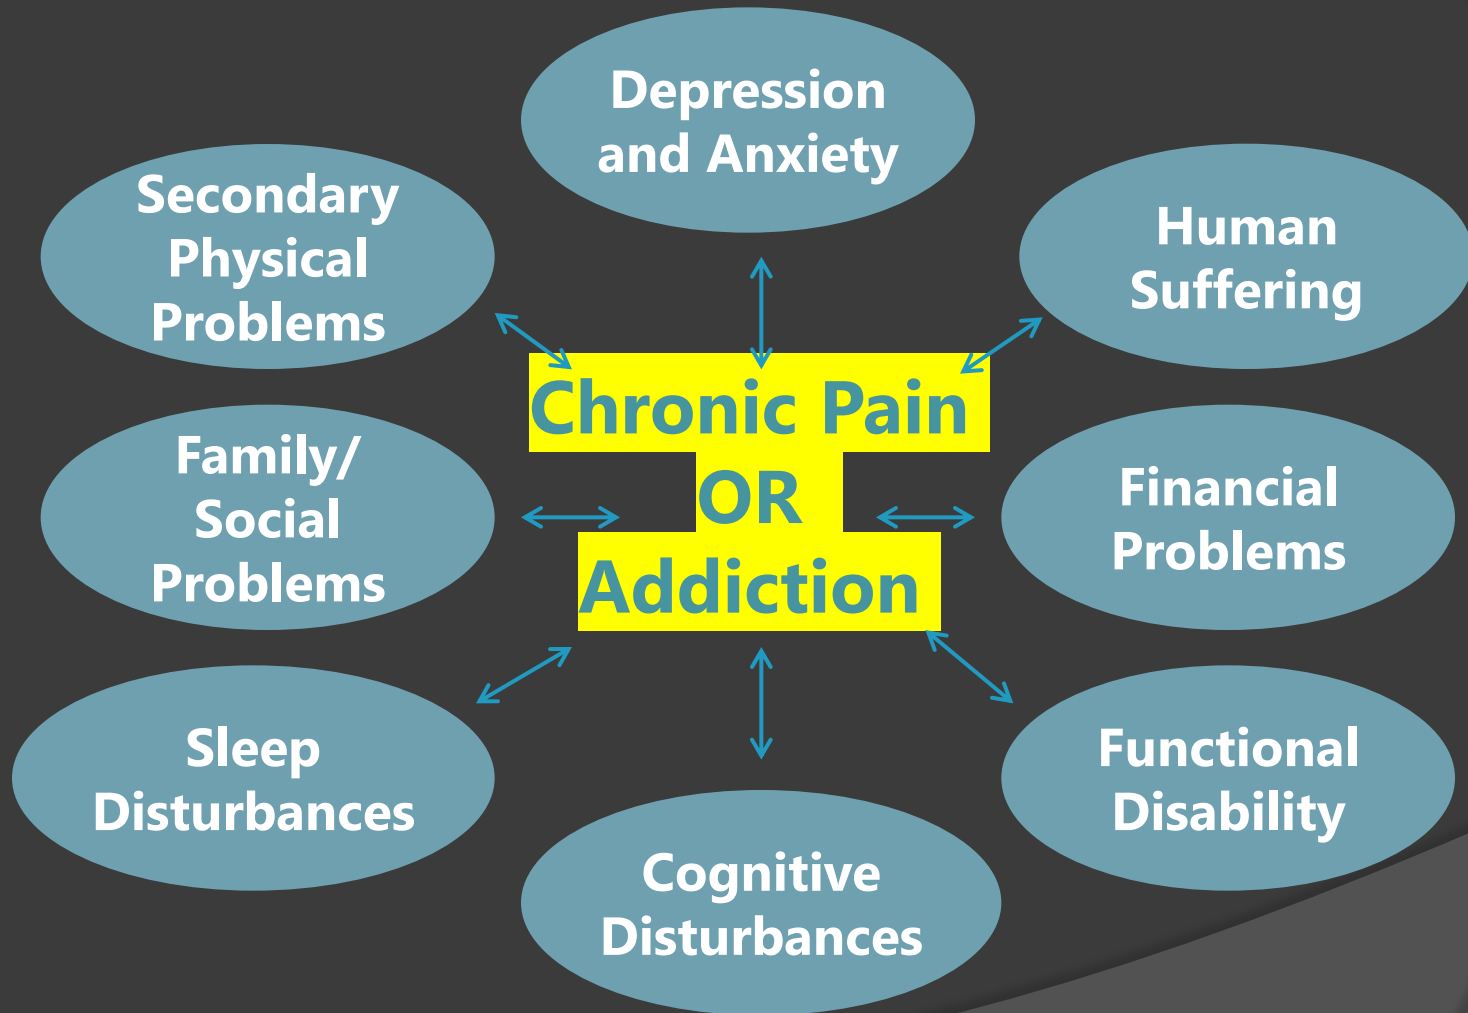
Depression and Anxiety

Secondary Physical Problems

Human Suffering

Chronic Pain OR Addiction

Family/ Social Problems

Financial Problems

Sleep Disturbances

Functional Disability

Cognitive Disturbances